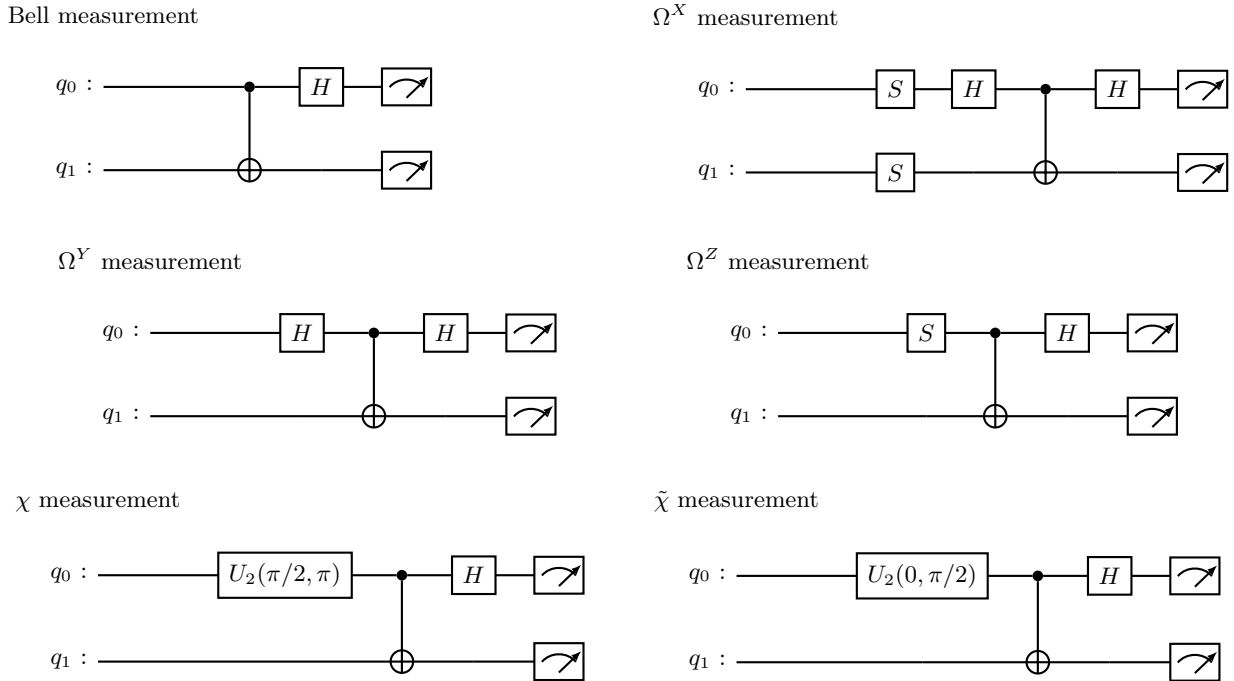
Bell measurement

$q_0$ : $H$

$q_1$ :

$\Omega^X$ measurement

$q_0$ : $S$ $H$ $H$

$q_1$ : $S$

$\Omega^Y$ measurement

$q_0$ : $H$ $H$

$q_1$ :

$\Omega^Z$ measurement

$q_0$ : $S$ $H$

$q_1$ :

$\chi$ measurement

$q_0$ : $U_2(\pi/2, \pi)$ $H$

$q_1$ :

$\tilde{\chi}$ measurement

$q_0$ : $U_2(0, \pi/2)$ $H$

$q_1$ :